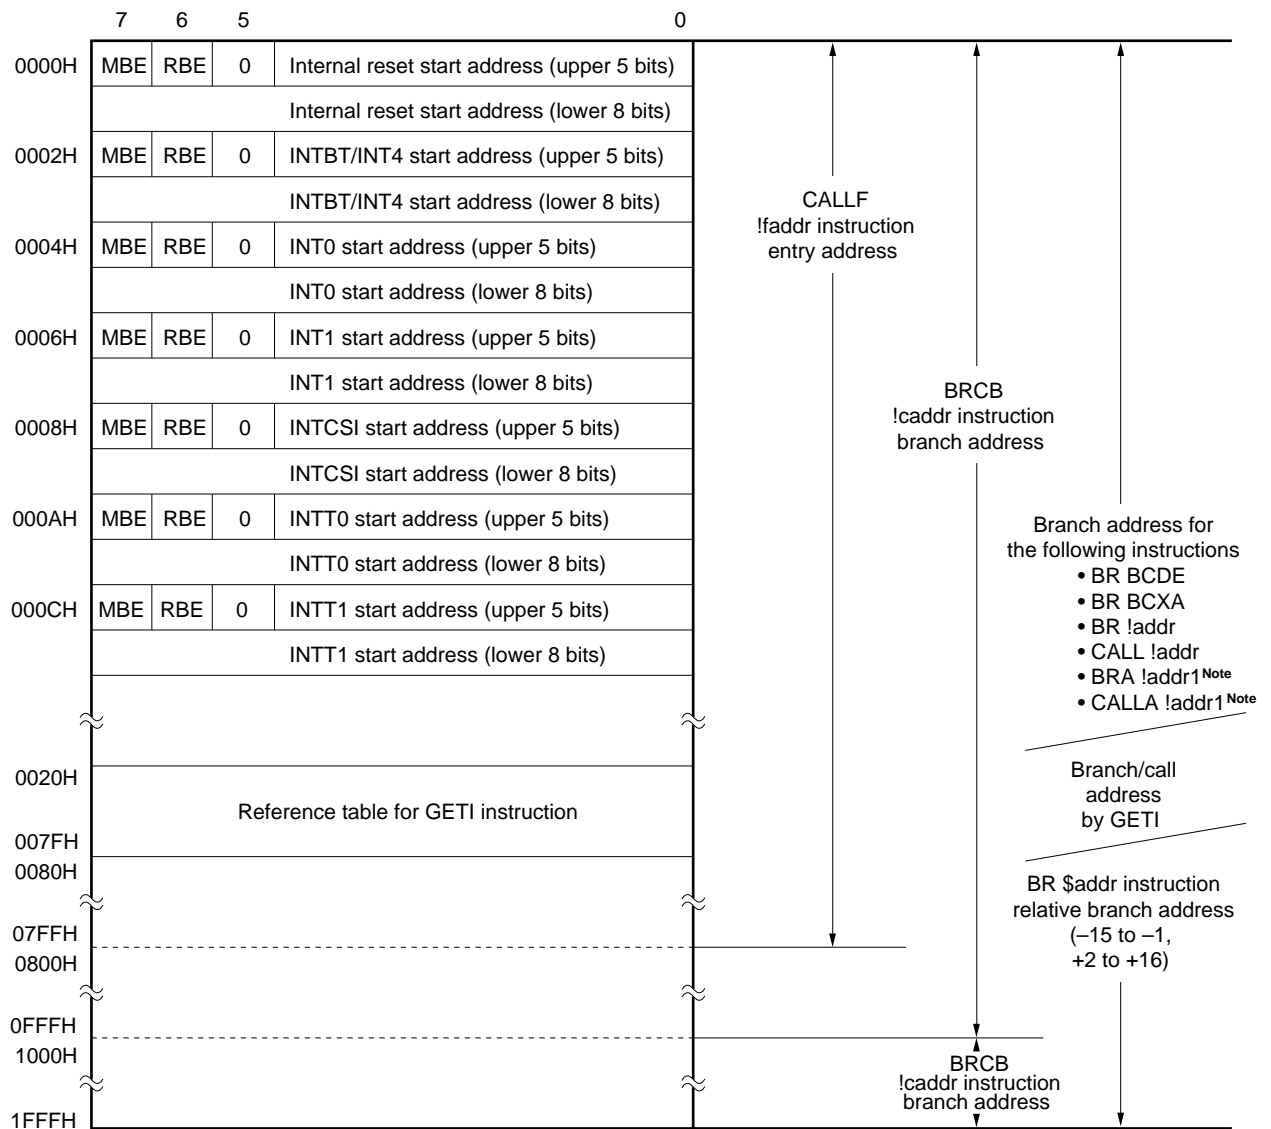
7 6 5 0

0000H MBE RBE 0 Internal reset start address (upper 5 bits)
Internal reset start address (lower 8 bits)
0002H MBE RBE 0 INTBT/INT4 start address (upper 5 bits)
INTBT/INT4 start address (lower 8 bits)
0004H MBE RBE 0 INT0 start address (upper 5 bits)
INT0 start address (lower 8 bits)
0006H MBE RBE 0 INT1 start address (upper 5 bits)
INT1 start address (lower 8 bits)
0008H MBE RBE 0 INTCSI start address (upper 5 bits)
INTCSI start address (lower 8 bits)
000AH MBE RBE 0 INTT0 start address (upper 5 bits)
INTT0 start address (lower 8 bits)
000CH MBE RBE 0 INTT1 start address (upper 5 bits)
INTT1 start address (lower 8 bits)

0020H
Reference table for GETI instruction
007FH
0080H

07FFH
0800H

0FFFH
1000H

1FFFH

CALLF !faddr instruction entry address

BRCB !caddr instruction branch address

Branch address for the following instructions
• BR BCDE
• BR BCXA
• BR !addr
• CALL !addr
• BRA !addr1 Note
• CALLA !addr1 Note

Branch/call address by GETI

BR $addr instruction relative branch address (–15 to –1, +2 to +16)

BRCB !caddr instruction branch address